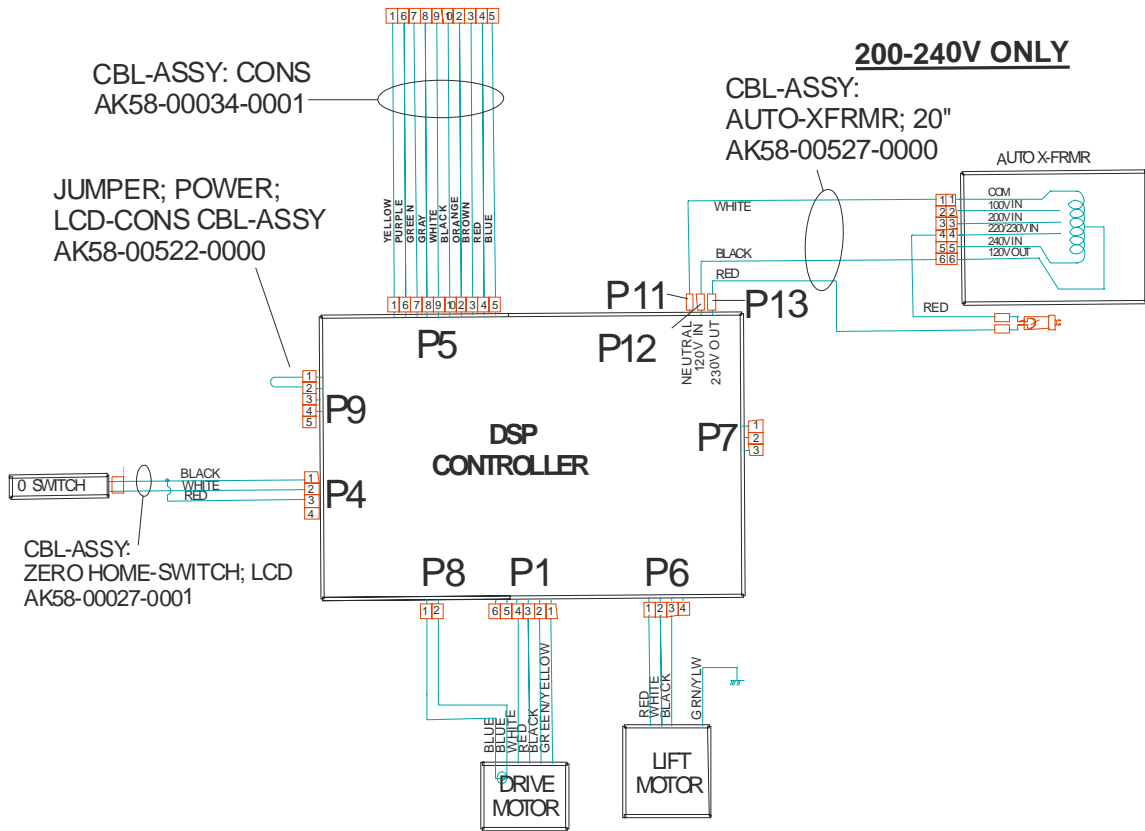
1 6 7 8 9 10 2 3 4 5

CBL-ASSY: CONS
AK58-00034-0001

200-240V ONLY

CBL-ASSY:
AUTO-XFRMR; 20"
AK58-00527-0000

AUTO X-FRMR

JUMPER; POWER;
LCD-CONS CBL-ASSY
AK58-00522-0000

YELLOW
PURPLE
GREEN
GRAY
WHITE
BLACK
ORANGE
BROWN
RED
BLUE

WHITE

1 1 COM
2 2 100V IN
3 3 200V IN
4 4 220/230V IN
5 5 240V IN
6 6 120V OUT

BLACK
RED

P11
P13

1 6 7 8 9 10 2 3 4 5

P5
P12

NEUTRAL
120V IN
230V OUT

RED

1
2
3
4
5
P9

DSP
CONTROLLER

P7
1
2
3

0 SWITCH

BLACK
WHITE
RED

1
2
3
4
P4

CBL-ASSY:
ZERO HOME-SWITCH; LCD
AK58-00027-0001

P8
P1
P6

1 2
6 5 4 3 2 1
1 2 3 4

GREEN/YELLOW

RED
WHITE
BLACK
GRN/YLW

BLUE
BLUE
WHITE
RED
BLACK

LIFT
MOTOR

DRIVE
MOTOR